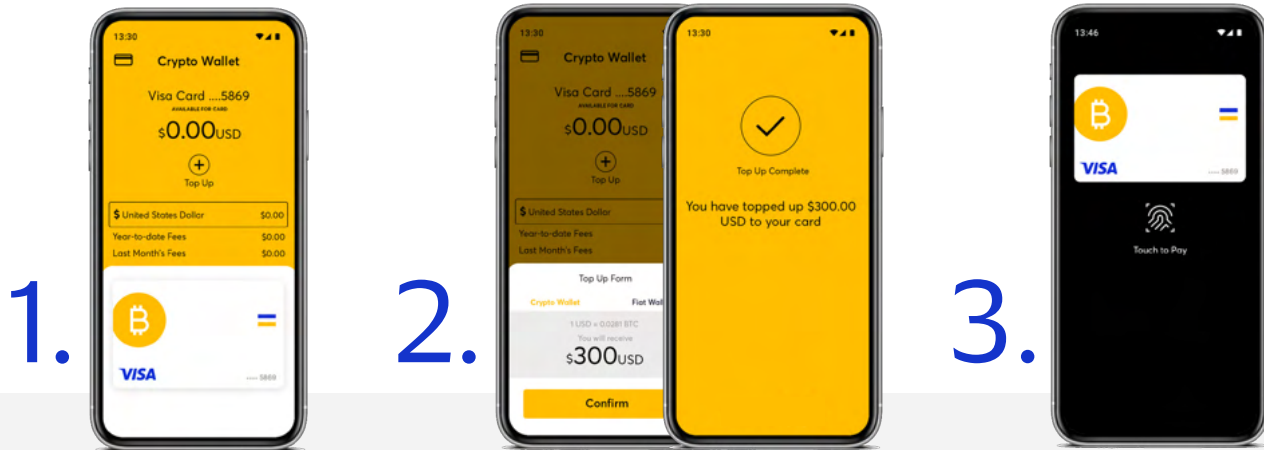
1.

13:30

Crypto Wallet

Visa Card ....5869
AVAILABLE FOR CARD
$0.00USD

Top Up

$ United States Dollar $0.00
Year-to-date Fees $0.00
Last Month's Fees $0.00

VISA
•••• 5869

2.

13:30

Crypto Wallet

Visa Card ....5869
AVAILABLE FOR CARD
$0.00USD

Top Up

$ United States Dollar
Year-to-date Fees
Last Month's Fees

Top Up Form

Crypto Wallet
Fiat Wall

1 USD = 0.0281 BTC
You will receive
$300USD

Confirm

13:30

Top Up Complete

You have topped up $300.00 USD to your card

3.

13:46

VISA
•••• 5869

Touch to Pay